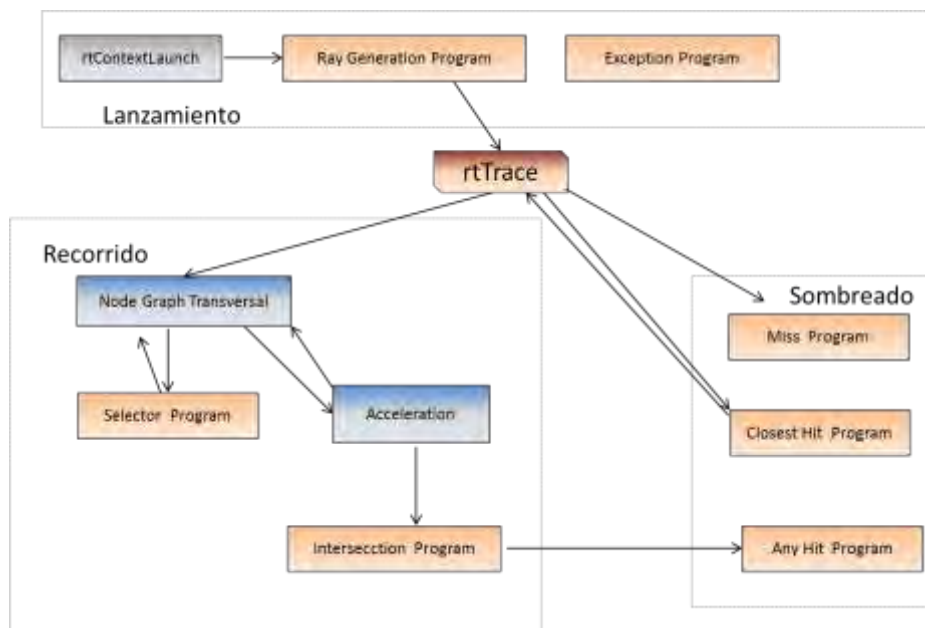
rtContextLaunch

Ray Generation Program

Exception Program

Lanzamiento

rtTrace

Recorrido

Node Graph Transversal

Selector Program

Acceleration

Intersecction Program

Sombreado

Miss Program

Closest Hit Program

Any Hit Program